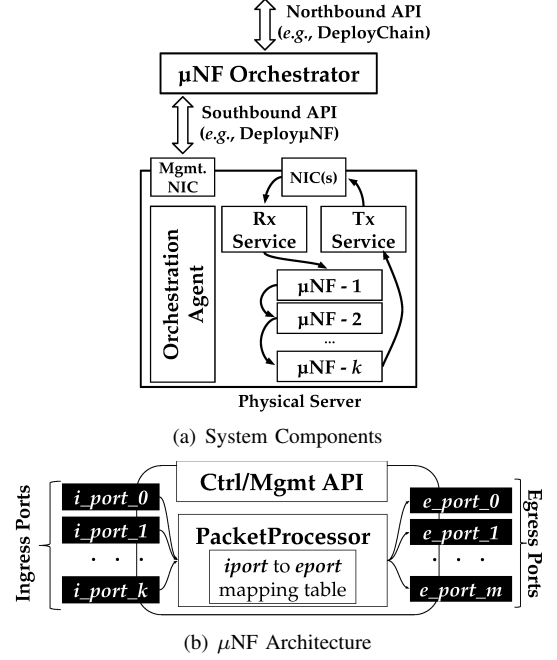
Northbound API
(e.g., DeployChain)

μNF Orchestrator

Southbound API
(e.g., DeployμNF)

Mgmt. NIC

NIC(s)

Orchestration Agent

Rx Service

Tx Service

μNF - 1

μNF - 2

...

μNF - k

Physical Server

(a) System Components

Ingress Ports

i_port_0

i_port_1

. . .

i_port_k

Ctrl/Mgmt API

PacketProcessor

iport to eport mapping table

e_port_0

e_port_1

. . .

e_port_m

Egress Ports

(b) $\mu$NF Architecture